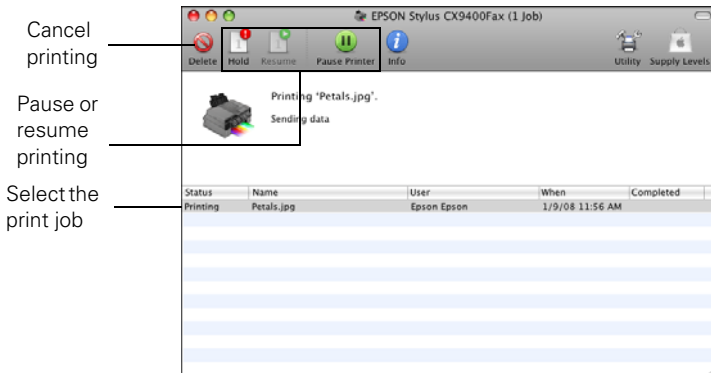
Cancel printing

Pause or resume printing

Select the print job

EPSON Stylus CX9400Fax (1 Job)

Delete Hold Resume Pause Printer Info Utility Supply Levels

Printing 'Petals.jpg'.

Sending data

| Status | Name | User | When | Completed |
|---|---|---|---|---|
| Printing | Petals.jpg | Epson Epson | 1/9/08 11:56 AM | |